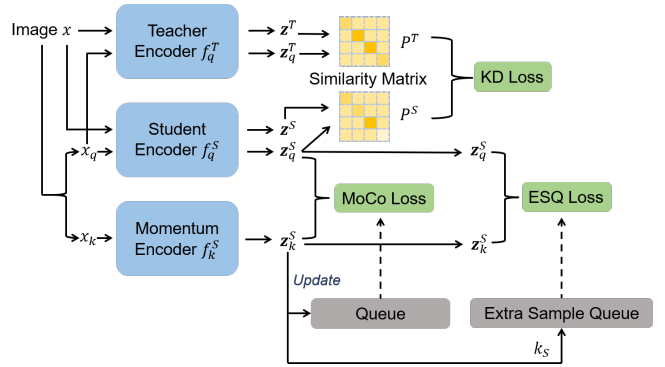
Image $x$

Teacher Encoder $f_q^T$

$\mathbf{z}^T$

$\mathbf{z}_q^T$

$P^T$

Similarity Matrix

KD Loss

Student Encoder $f_q^S$

$\mathbf{z}^S$

$\mathbf{z}_q^S$

$P^S$

$x_q$

$\mathbf{z}_q^S$

MoCo Loss

ESQ Loss

$x_k$

Momentum Encoder $f_k^S$

$\mathbf{z}_k^S$

$\mathbf{z}_k^S$

Update

Queue

Extra Sample Queue

$k_S$